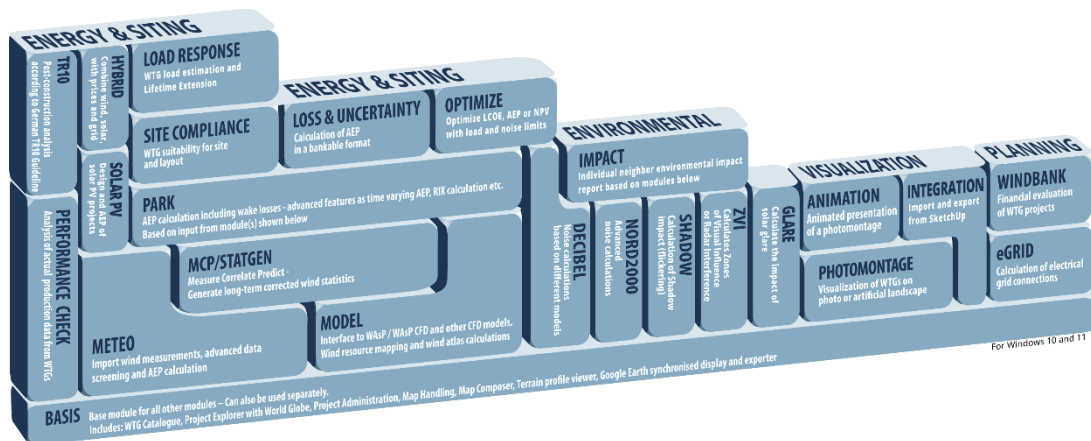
ENERGY & SITING

TR10
Post-construction analysis according to German TR10 Guideline

HYBRID
Combine wind, solar, with prices and grid

LOAD RESPONSE
WTG load estimation and Lifetime Extension

ENERGY & SITING

SITE COMPLIANCE
WTG suitability for site and layout

LOSS & UNCERTAINTY
Calculation of AEP in a bankable format

OPTIMIZE
Optimize LCOE, AEP or NPV with load and noise limits

SOLAR PV
Design and AEP of solar PV projects

ENVIRONMENTAL

IMPACT
Individual neighbor environmental impact report based on modules below

VISUALIZATION

PLANNING

PARK
AEP calculation including wake losses - advanced features as time varying AEP, RIX calculation etc. Based on input from module(s) shown below

PERFORMANCE CHECK
Analysis of actual production data from WTGs

DECIBEL
Noise calculations based on different models

NORD2000
Advanced noise calculations

SHADOW
Calculation of Shadow impact (flickering)

ZVI
Calculates Zones of Visual Influence or Radar Interference

GLARE
Calculate the impact of solar glare

ANIMATION
Animated presentation of a photomontage

INTEGRATION
Import and export from SketchUp

WINDBANK
Financial evaluation of WTG projects

MCP/STATGEN
Measure Correlate Predict - Generate long-term corrected wind statistics

PHOTOMONTAGE
Visualization of WTGs on photo or artificial landscape

eGRID
Calculation of electrical grid connections

METEO
Import wind measurements, advanced data screening and AEP calculation

MODEL
Interface to WAsP / WAsP CFD and other CFD models. Wind resource mapping and wind atlas calculations

For Windows 10 and 11

BASIS
Base module for all other modules – Can also be used separately.
Includes: WTG Catalogue, Project Explorer with World Globe, Project Administration, Map Handling, Map Composer, Terrain profile viewer, Google Earth synchronised display and exporter